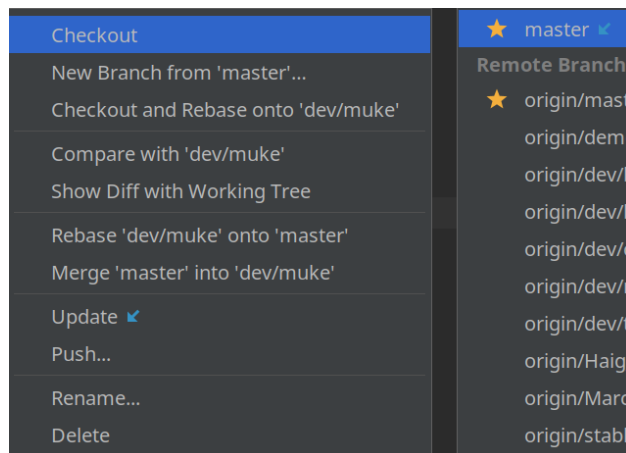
Checkout
New Branch from 'master'...
Checkout and Rebase onto 'dev/muke'

Compare with 'dev/muke'
Show Diff with Working Tree

Rebase 'dev/muke' onto 'master'
Merge 'master' into 'dev/muke'

Update ↙
Push...

Rename...
Delete

★ master ↙
Remote Branch
★ origin/mast
origin/dem
origin/dev/
origin/dev/
origin/dev/
origin/dev/
origin/dev/
origin/Haig
origin/Marc
origin/stabl